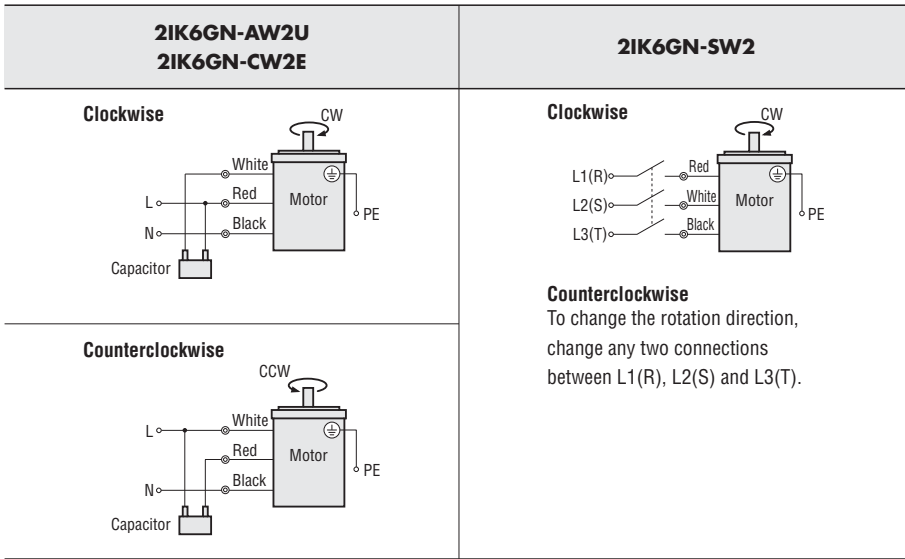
| 2IK6GN-AW2U<br>2IK6GN-CW2E | 2IK6GN-SW2 |
|---|---|
| **Clockwise**<br>CW<br>White<br>Red<br>Motor<br>L<br>Black<br>PE<br>N<br>Capacitor | **Clockwise**<br>CW<br>L1(R)<br>Red<br>L2(S)<br>White<br>Motor<br>L3(T)<br>Black<br>PE<br><br>**Counterclockwise**<br>To change the rotation direction, change any two connections between L1(R), L2(S) and L3(T). |
| **Counterclockwise**<br>CCW<br>White<br>L<br>Red<br>Motor<br>PE<br>Black<br>N<br>Capacitor | |